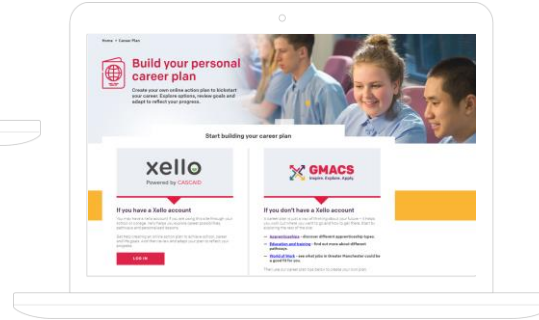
Home > Career Plan

Build your personal career plan

Create your own online action plan to kickstart your career. Explore options, review goals and adapt to reflect your progress.

Start building your career plan

xello
Powered by CASCAID

If you have a Xello account

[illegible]

LOG IN

GMACS
Inspire. Explore. Apply.

If you don't have a Xello account

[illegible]

Apprenticeships - discover different apprenticeship types
Education and training - find out more about different pathways
World of Work - see what jobs in Greater Manchester could be a good fit for you

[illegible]